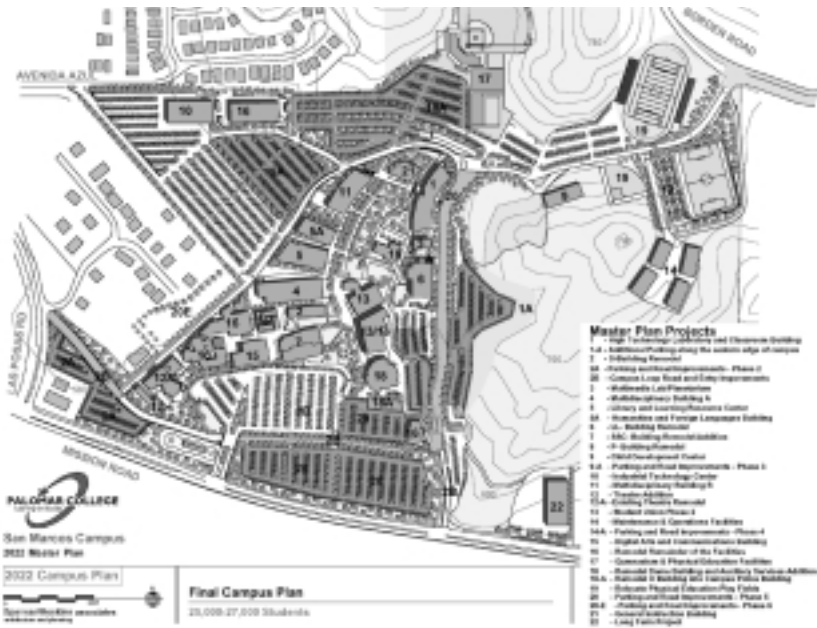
AVENIDA AZUL

BORDEN ROAD

17

10

16

18

19

9

14

1A

22

LAS POSAS RD

MISSION ROAD

PALOMAR COLLEGE

San Marcos Campus

2022 Master Plan

2022 Campus Plan

Final Campus Plan

25,000-27,000 Students

Master Plan Projects

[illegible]